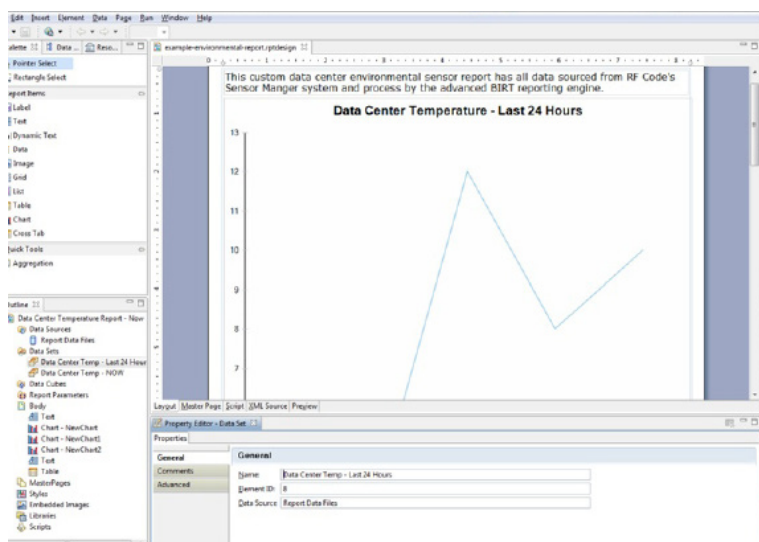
Edit Insert Element Data Page Run Window Help

alette Data ... Reso...

Pointer Select
Rectangle Select

eport Items
Label
Text
Dynamic Text
Data
Image
Grid
List
Table
Chart
Cross Tab

uick Tools
Aggregation

utline
Data Center Temperature Report - Now
Data Sources
Report Data Files
Data Sets
Data Center Temp - Last 24 Hour
Data Center Temp - NOW
Data Cubes
Report Parameters
Body
Text
Chart - NewChart
Chart - NewChart1
Chart - NewChart2
Text
Table
MasterPages
Styles
Embedded Images
Libraries
Scripts

example-environmental-report.rptdesign

This custom data center environmental sensor report has all data sourced from RF Code's Sensor Manger system and process by the advanced BIRT reporting engine.

Data Center Temperature - Last 24 Hours

13
12
11
10
9
8
7

Layout Master Page Script XML Source Preview

Property Editor - Data Set

Properties

General
Comments
Advanced

General

Name: Data Center Temp - Last 24 Hours
Element ID: 8
Data Source: Report Data Files